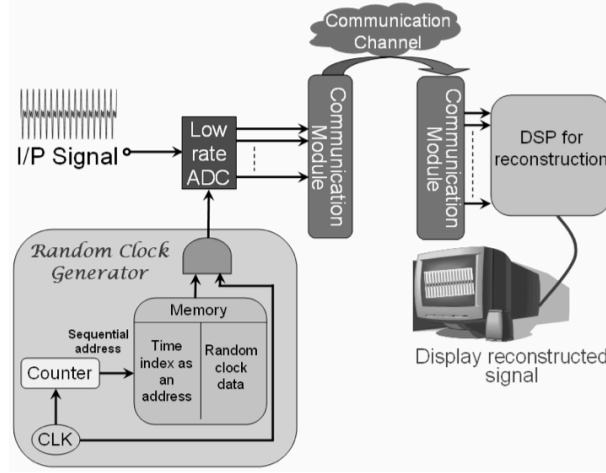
Communication Channel

I/P Signal

Low rate ADC

Communication Module

Communication Module

DSP for reconstruction

Random Clock Generator

Memory

Sequential address

Counter

Time index as an address

Random clock data

CLK

Display reconstructed signal